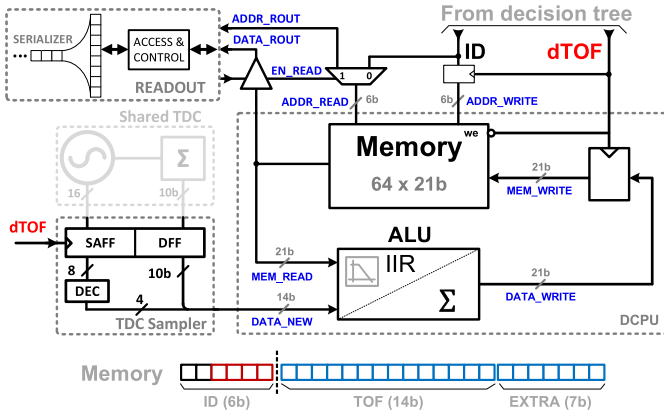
SERIALIZER
...
ACCESS & CONTROL
READOUT
ADDR_ROUT
DATA_ROUT
EN_READ
1 0
ADDR_READ
6b
From decision tree
ID
dTOF
6b
ADDR_WRITE
Shared TDC
16
10b
Memory
we
64 x 21b
21b
MEM_WRITE
dTOF
SAFF
DFF
8
10b
DEC
4
TDC Sampler
ALU
21b
MEM_READ
IIR
14b
DATA_NEW
Σ
Σ
21b
DATA_WRITE
DCPU
Memory
ID (6b)
TOF (14b)
EXTRA (7b)